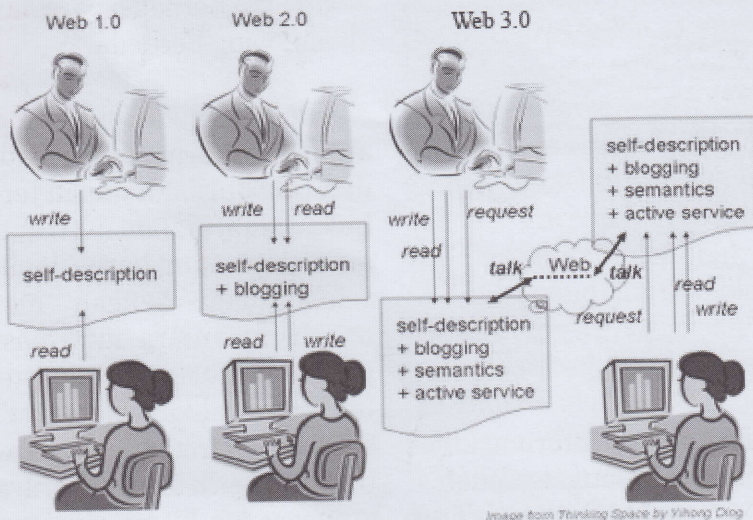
Web 1.0

write

self-description

read

Web 2.0

write read

self-description
+ blogging

read write

Web 3.0

write request

read

talk Web talk

self-description
+ blogging
+ semantics
+ active service

self-description
+ blogging
+ semantics
+ active service

read
request write

Image from Thinking Space by Yihong Ding